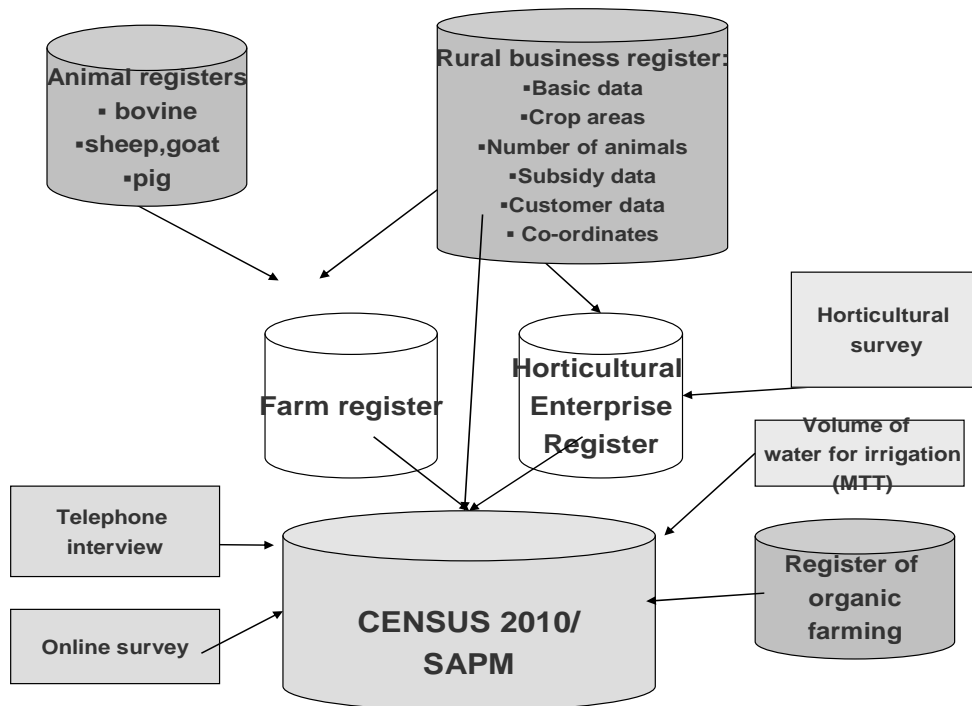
Animal registers
▪ bovine
▪sheep,goat
▪pig

Rural business register:
▪Basic data
▪Crop areas
▪Number of animals
▪Subsidy data
▪Customer data
▪ Co-ordinates

Horticultural survey

Farm register

Horticultural Enterprise Register

Volume of water for irrigation (MTT)

Telephone interview

Online survey

CENSUS 2010/ SAPM

Register of organic farming